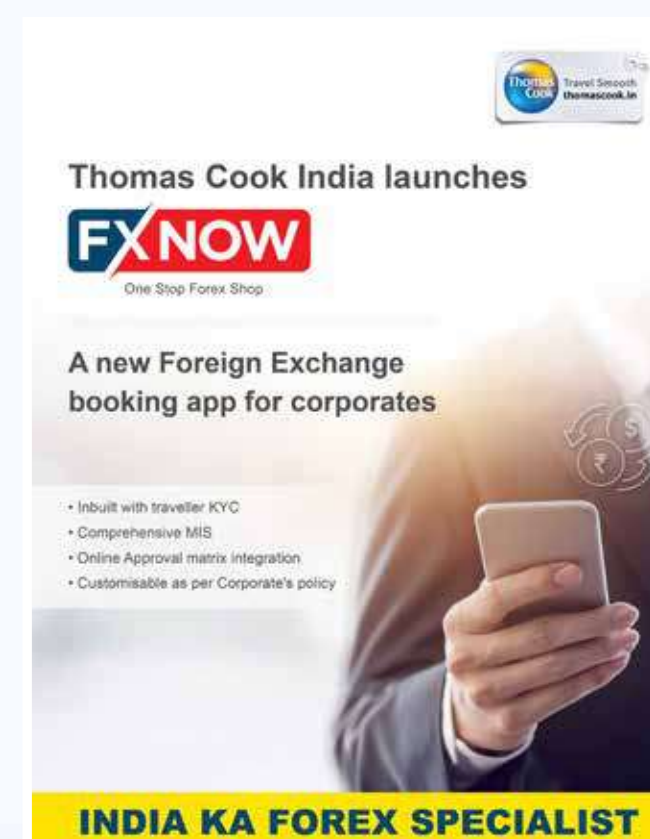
Thomas Cook Travel Smooth thomascook.in

Thomas Cook India launches

FXNOW
One Stop Forex Shop

A new Foreign Exchange booking app for corporates

• Inbuilt with traveller KYC
• Comprehensive MIS
• Online Approval matrix integration
• Customisable as per Corporate's policy

INDIA KA FOREX SPECIALIST